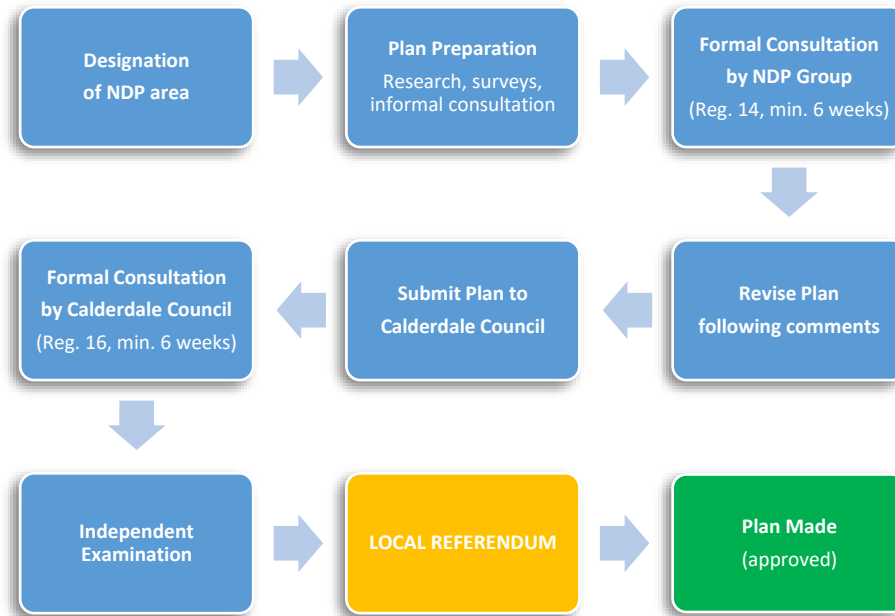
Designation of NDP area

Plan Preparation
Research, surveys, informal consultation

Formal Consultation by NDP Group
(Reg. 14, min. 6 weeks)

Revise Plan following comments

Submit Plan to Calderdale Council

Formal Consultation by Calderdale Council
(Reg. 16, min. 6 weeks)

Independent Examination

LOCAL REFERENDUM

Plan Made
(approved)